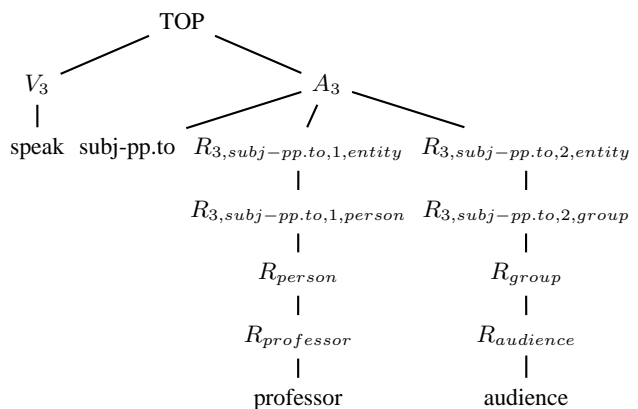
TOP

$V_3$

speak

$A_3$

subj-pp.to

$R_{3,subj-pp.to,1,entity}$

$R_{3,subj-pp.to,1,person}$

$R_{person}$

$R_{professor}$

professor

$R_{3,subj-pp.to,2,entity}$

$R_{3,subj-pp.to,2,group}$

$R_{group}$

$R_{audience}$

audience